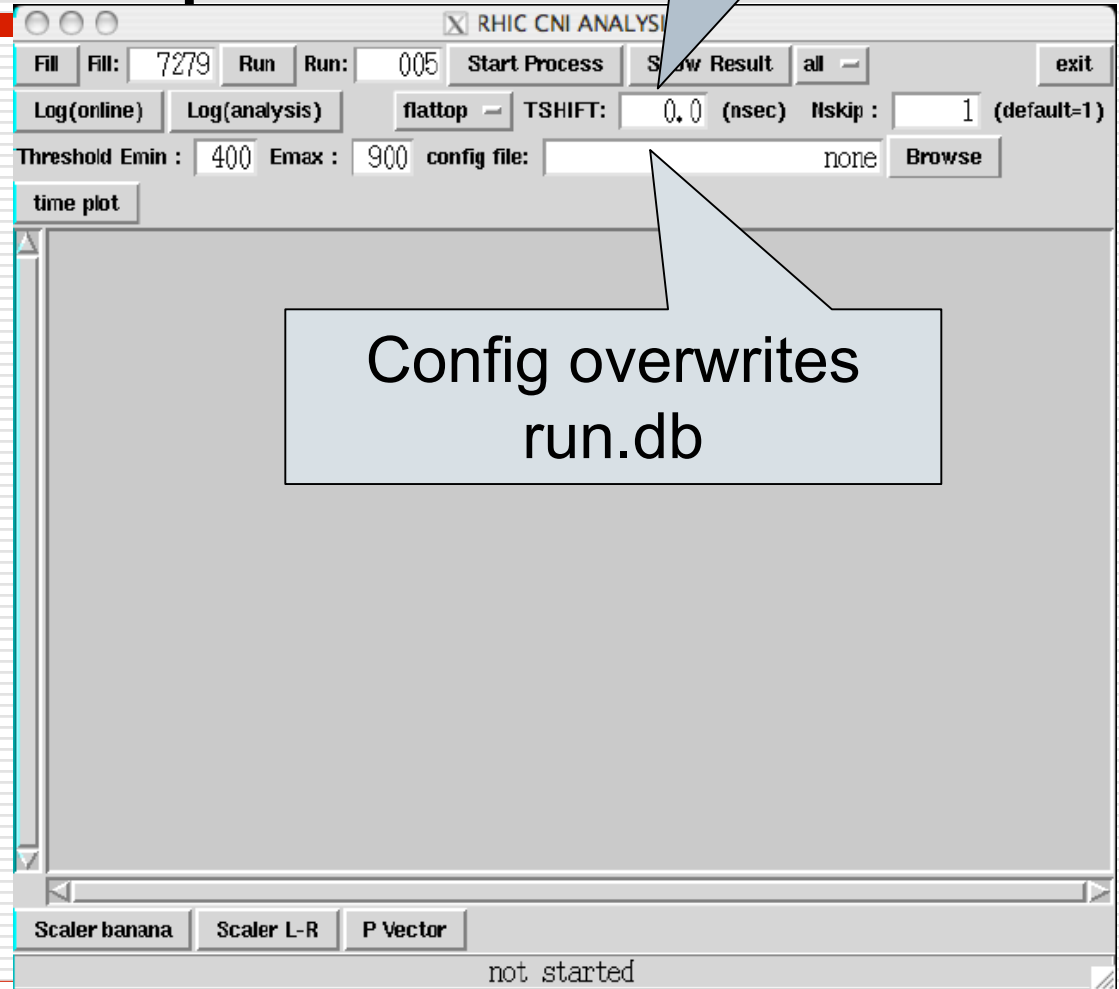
RHIC CNI ANALYSI

Fill Fill: 7279 Run Run: 005 Start Process S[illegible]w Result all exit

Log(online) Log(analysis) flattop TSHIFT: 0.0 (nsec) Nskip : 1 (default=1)

Threshold Emin : 400 Emax : 900 config file: none Browse

time plot

Config overwrites run.db

Scaler banana Scaler L-R P Vector

not started